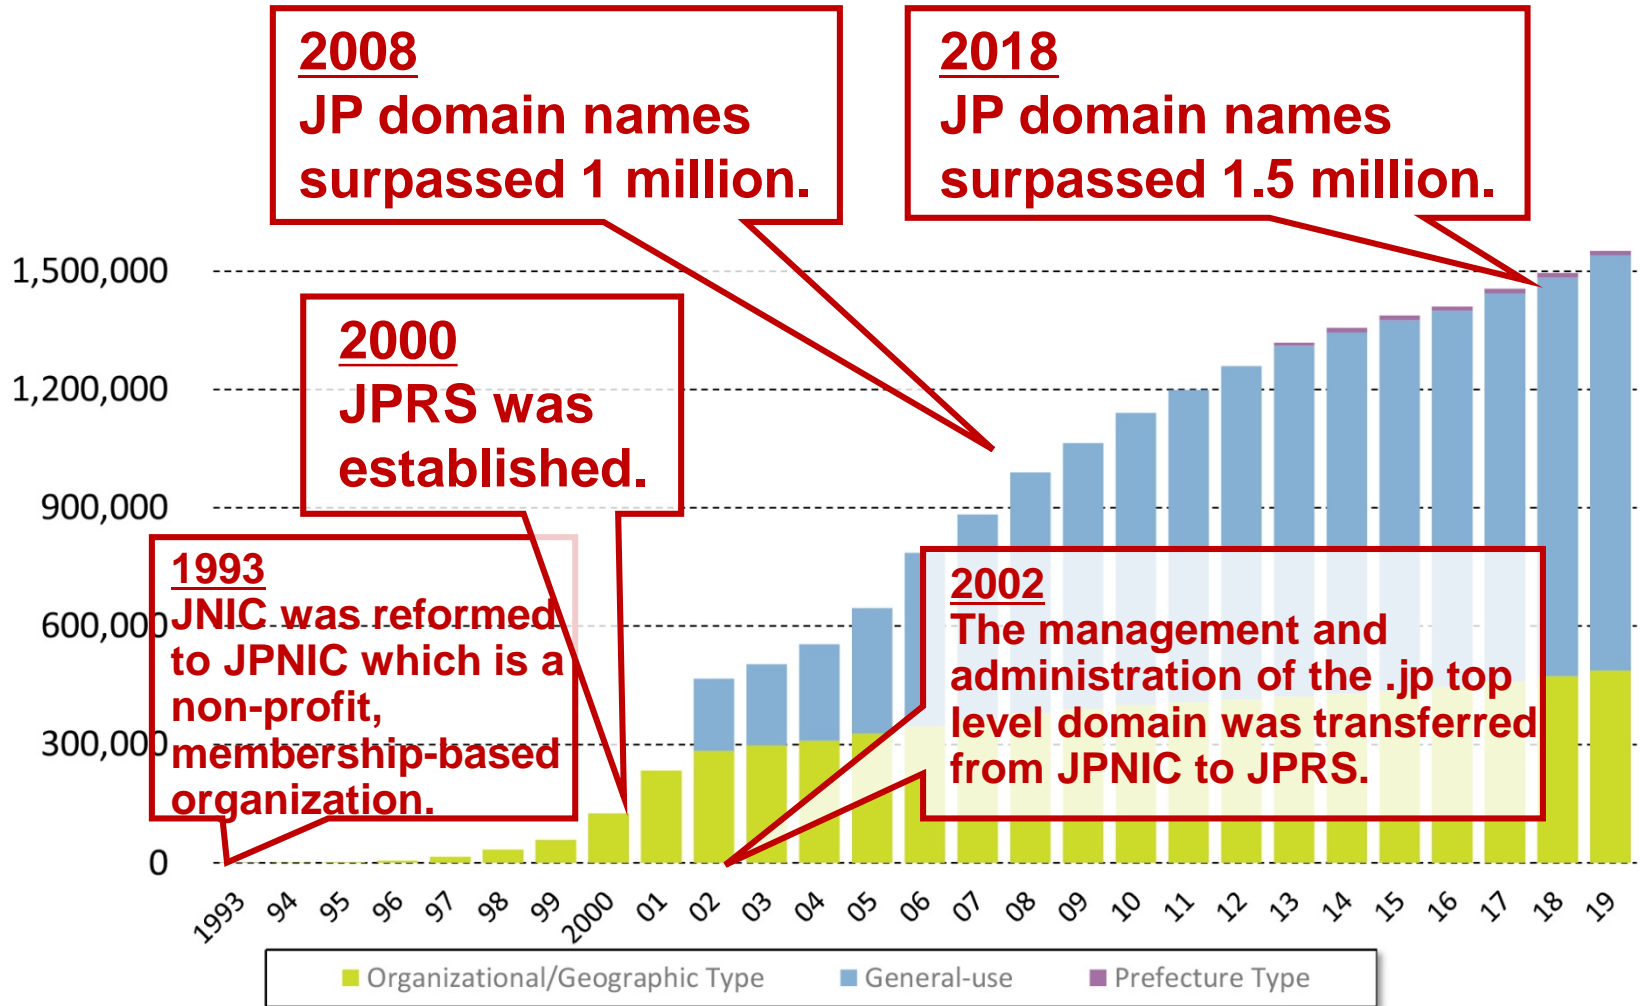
2008
JP domain names surpassed 1 million.

2018
JP domain names surpassed 1.5 million.

1,500,000
1,200,000
900,000
600,000
300,000
0

2000
JPRS was established.

1993
JNIC was reformed to JPNIC which is a non-profit, membership-based organization.

2002
The management and administration of the .jp top level domain was transferred from JPNIC to JPRS.

1993 94 95 96 97 98 99 2000 01 02 03 04 05 06 07 08 09 10 11 12 13 14 15 16 17 18 19

Organizational/Geographic Type General-use Prefecture Type